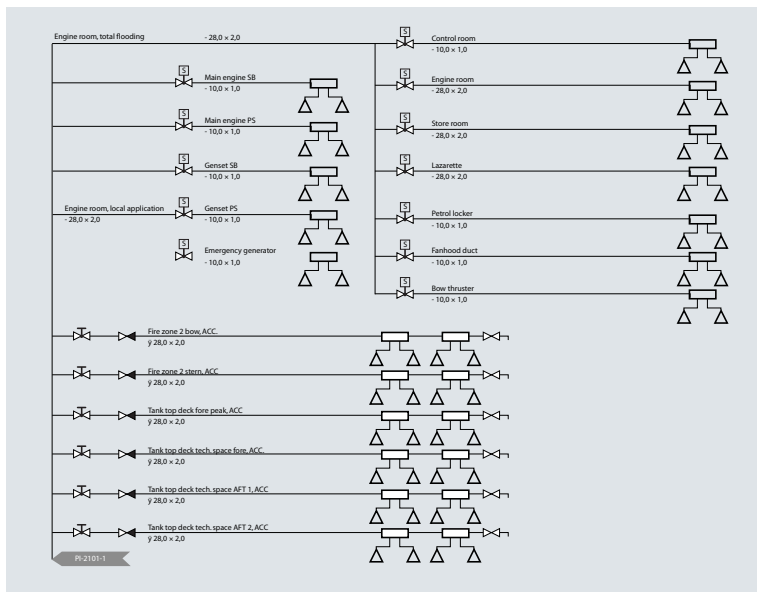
Engine room, total flooding
- 28,0 × 2,0

S
Main engine SB
- 10,0 × 1,0

S
Main engine PS
- 10,0 × 1,0

S
Genset SB
- 10,0 × 1,0

Engine room, local application
- 28,0 × 2,0

S
Genset PS
- 10,0 × 1,0

S
Emergency generator
- 10,0 × 1,0

S
Control room
- 10,0 × 1,0

S
Engine room
- 28,0 × 2,0

S
Store room
- 28,0 × 2,0

S
Lazarette
- 28,0 × 2,0

S
Petrol locker
- 10,0 × 1,0

S
Fanhood duct
- 10,0 × 1,0

S
Bow thruster
- 10,0 × 1,0

Fire zone 2 bow, ACC.
ÿ 28,0 × 2,0

Fire zone 2 stern, ACC
ÿ 28,0 × 2,0

Tank top deck fore peak, ACC
ÿ 28,0 × 2,0

Tank top deck tech. space fore, ACC.
ÿ 28,0 × 2,0

Tank top deck tech. space AFT 1, ACC
ÿ 28,0 × 2,0

Tank top deck tech. space AFT 2, ACC
ÿ 28,0 × 2,0

PI-2101-1